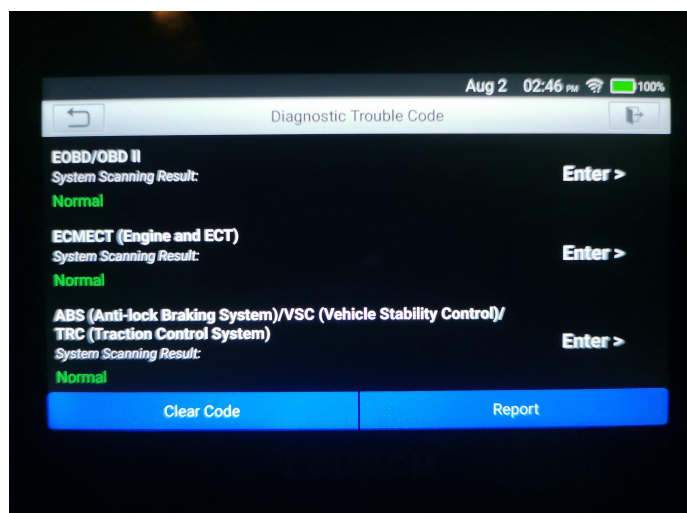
Aug 2 02:46 PM 100%

Diagnostic Trouble Code

EOBD/OBD II
System Scanning Result:
Normal
Enter >

ECMECT (Engine and ECT)
System Scanning Result:
Normal
Enter >

ABS (Anti-lock Braking System)/VSC (Vehicle Stability Control)/ TRC (Traction Control System)
System Scanning Result:
Normal
Enter >

Clear Code
Report